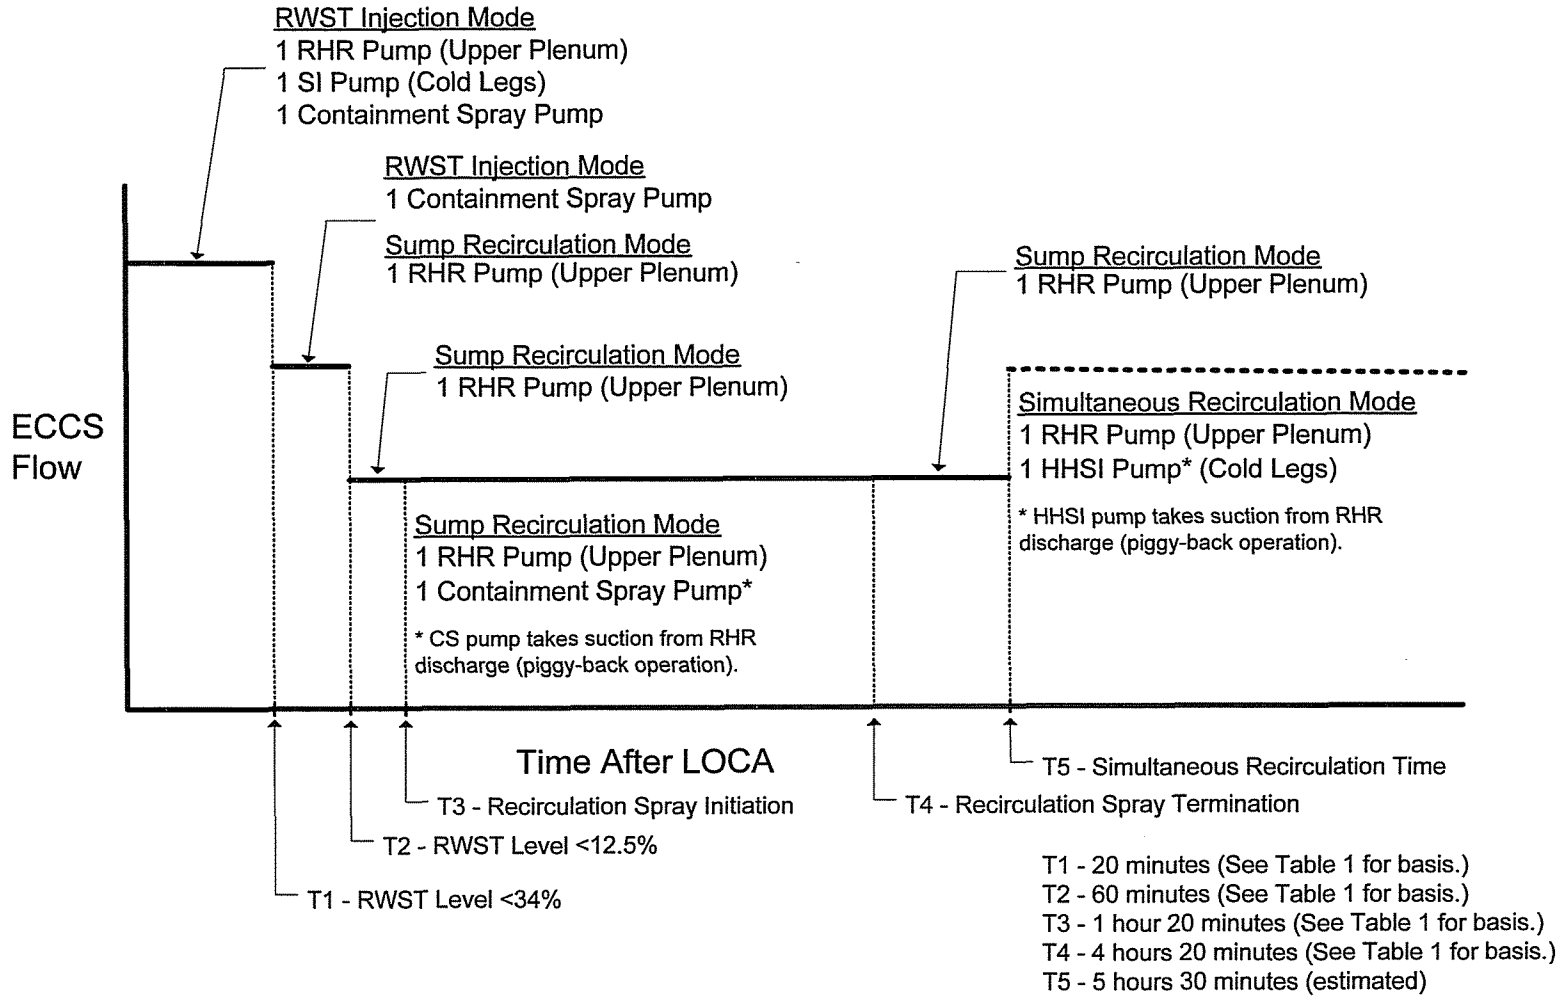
RWST Injection Mode
1 RHR Pump (Upper Plenum)
1 SI Pump (Cold Legs)
1 Containment Spray Pump

RWST Injection Mode
1 Containment Spray Pump

Sump Recirculation Mode
1 RHR Pump (Upper Plenum)

Sump Recirculation Mode
1 RHR Pump (Upper Plenum)

Sump Recirculation Mode
1 RHR Pump (Upper Plenum)

Simultaneous Recirculation Mode
1 RHR Pump (Upper Plenum)
1 HHSI Pump* (Cold Legs)

* HHSI pump takes suction from RHR discharge (piggy-back operation).

ECCS Flow

Sump Recirculation Mode
1 RHR Pump (Upper Plenum)
1 Containment Spray Pump*

* CS pump takes suction from RHR discharge (piggy-back operation).

Time After LOCA

T5 - Simultaneous Recirculation Time

T3 - Recirculation Spray Initiation

T4 - Recirculation Spray Termination

T2 - RWST Level <12.5%

T1 - RWST Level <34%

T1 - 20 minutes (See Table 1 for basis.)
T2 - 60 minutes (See Table 1 for basis.)
T3 - 1 hour 20 minutes (See Table 1 for basis.)
T4 - 4 hours 20 minutes (See Table 1 for basis.)
T5 - 5 hours 30 minutes (estimated)